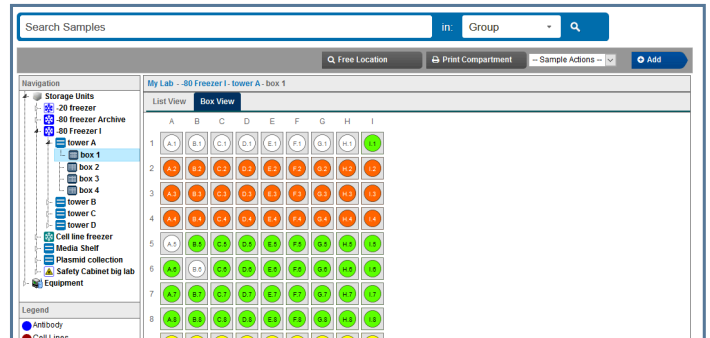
Search Samples

in: Group

Free Location

Print Compartment

-- Sample Actions --

Add

Navigation

Storage Units
-20 freezer
-80 freezer Archive
-80 Freezer I
tower A
box 1
box 2
box 3
box 4
tower B
tower C
tower D
Cell line freezer
Media Shelf
Plasmid collection
Safety Cabinet big lab
Equipment

Legend

Antibody
Cell Lines

My Lab - -80 Freezer I - tower A - box 1

List View
Box View

| | A | B | C | D | E | F | G | H | I |
|---|---|---|---|---|---|---|---|---|---|
| 1 | A.1 | B.1 | C.1 | D.1 | E.1 | F.1 | G.1 | H.1 | I.1 |
| 2 | A.2 | B.2 | C.2 | D.2 | E.2 | F.2 | G.2 | H.2 | I.2 |
| 3 | A.3 | B.3 | C.3 | D.3 | E.3 | F.3 | G.3 | H.3 | I.3 |
| 4 | A.4 | B.4 | C.4 | D.4 | E.4 | F.4 | G.4 | H.4 | I.4 |
| 5 | A.5 | B.5 | C.5 | D.5 | E.5 | F.5 | G.5 | H.5 | I.5 |
| 6 | A.6 | B.6 | C.6 | D.6 | E.6 | F.6 | G.6 | H.6 | I.6 |
| 7 | A.7 | B.7 | C.7 | D.7 | E.7 | F.7 | G.7 | H.7 | I.7 |
| 8 | A.8 | B.8 | C.8 | D.8 | E.8 | F.8 | G.8 | H.8 | I.8 |